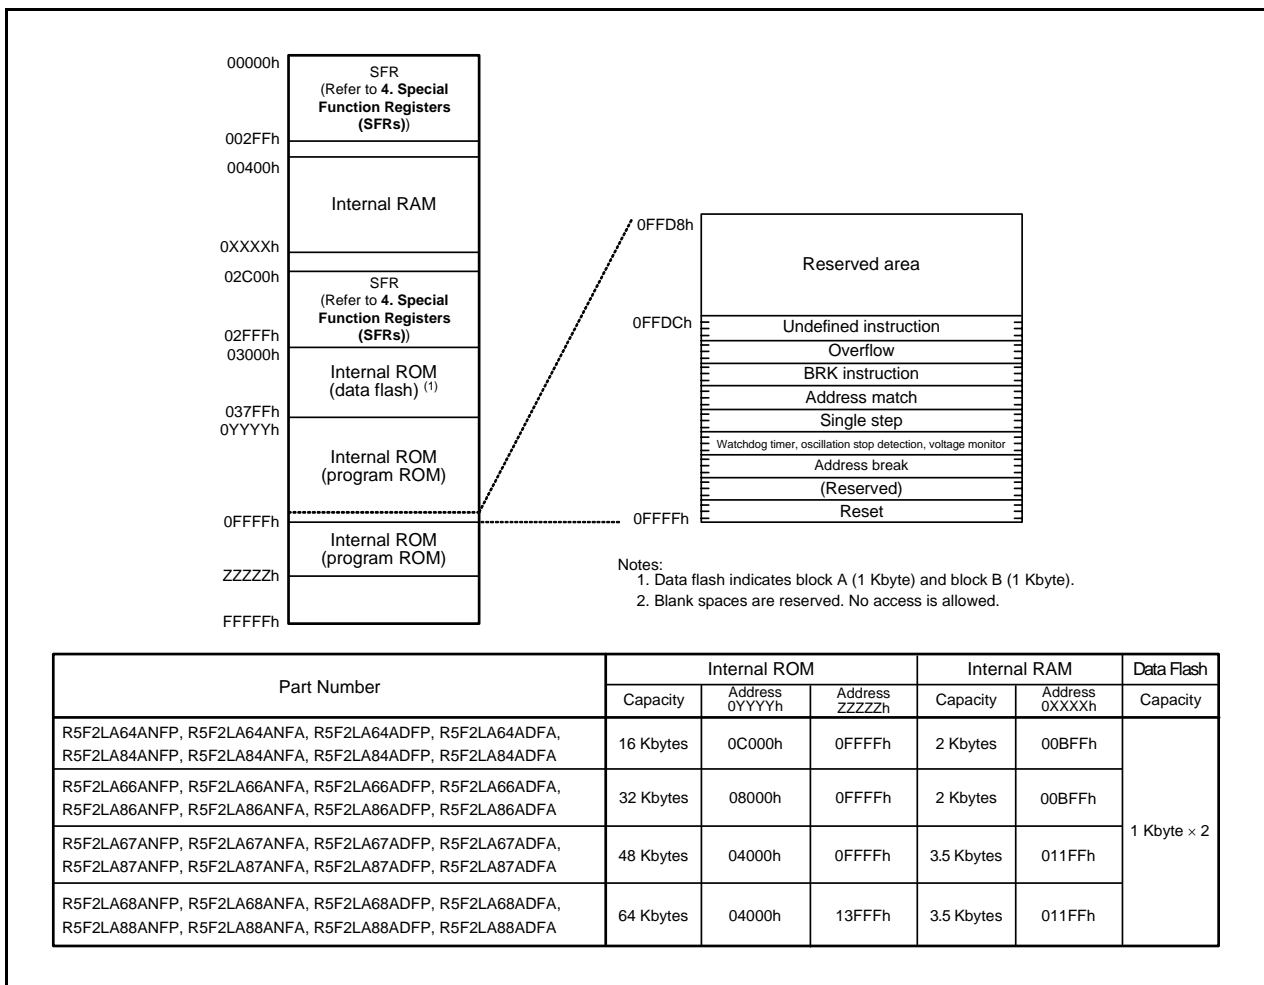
00000h
SFR
(Refer to **4. Special Function Registers (SFRs)**)
002FFh
00400h
Internal RAM
0XXXXh
02C00h
SFR
(Refer to **4. Special Function Registers (SFRs)**)
02FFFh
03000h
Internal ROM (data flash) $^{(1)}$
037FFh
0YYYYh
Internal ROM (program ROM)
0FFFFh
Internal ROM (program ROM)
ZZZZZh
FFFFFh

0FFD8h
Reserved area
0FFDCh
Undefined instruction
Overflow
BRK instruction
Address match
Single step
Watchdog timer, oscillation stop detection, voltage monitor
Address break
(Reserved)
Reset
0FFFFh

Notes:
1. Data flash indicates block A (1 Kbyte) and block B (1 Kbyte).
2. Blank spaces are reserved. No access is allowed.

| Part Number | Internal ROM Capacity | Internal ROM Address 0YYYYh | Internal ROM Address ZZZZZh | Internal RAM Capacity | Internal RAM Address 0XXXXh | Data Flash Capacity |
|---|---|---|---|---|---|---|
| R5F2LA64ANFP, R5F2LA64ANFA, R5F2LA64ADFP, R5F2LA64ADFA, R5F2LA84ANFP, R5F2LA84ANFA, R5F2LA84ADFP, R5F2LA84ADFA | 16 Kbytes | 0C000h | 0FFFFh | 2 Kbytes | 00BFFh | 1 Kbyte $\times$ 2 |
| R5F2LA66ANFP, R5F2LA66ANFA, R5F2LA66ADFP, R5F2LA66ADFA, R5F2LA86ANFP, R5F2LA86ANFA, R5F2LA86ADFP, R5F2LA86ADFA | 32 Kbytes | 08000h | 0FFFFh | 2 Kbytes | 00BFFh | |
| R5F2LA67ANFP, R5F2LA67ANFA, R5F2LA67ADFP, R5F2LA67ADFA, R5F2LA87ANFP, R5F2LA87ANFA, R5F2LA87ADFP, R5F2LA87ADFA | 48 Kbytes | 04000h | 0FFFFh | 3.5 Kbytes | 011FFh | |
| R5F2LA68ANFP, R5F2LA68ANFA, R5F2LA68ADFP, R5F2LA68ADFA, R5F2LA88ANFP, R5F2LA88ANFA, R5F2LA88ADFP, R5F2LA88ADFA | 64 Kbytes | 04000h | 13FFFh | 3.5 Kbytes | 011FFh | |